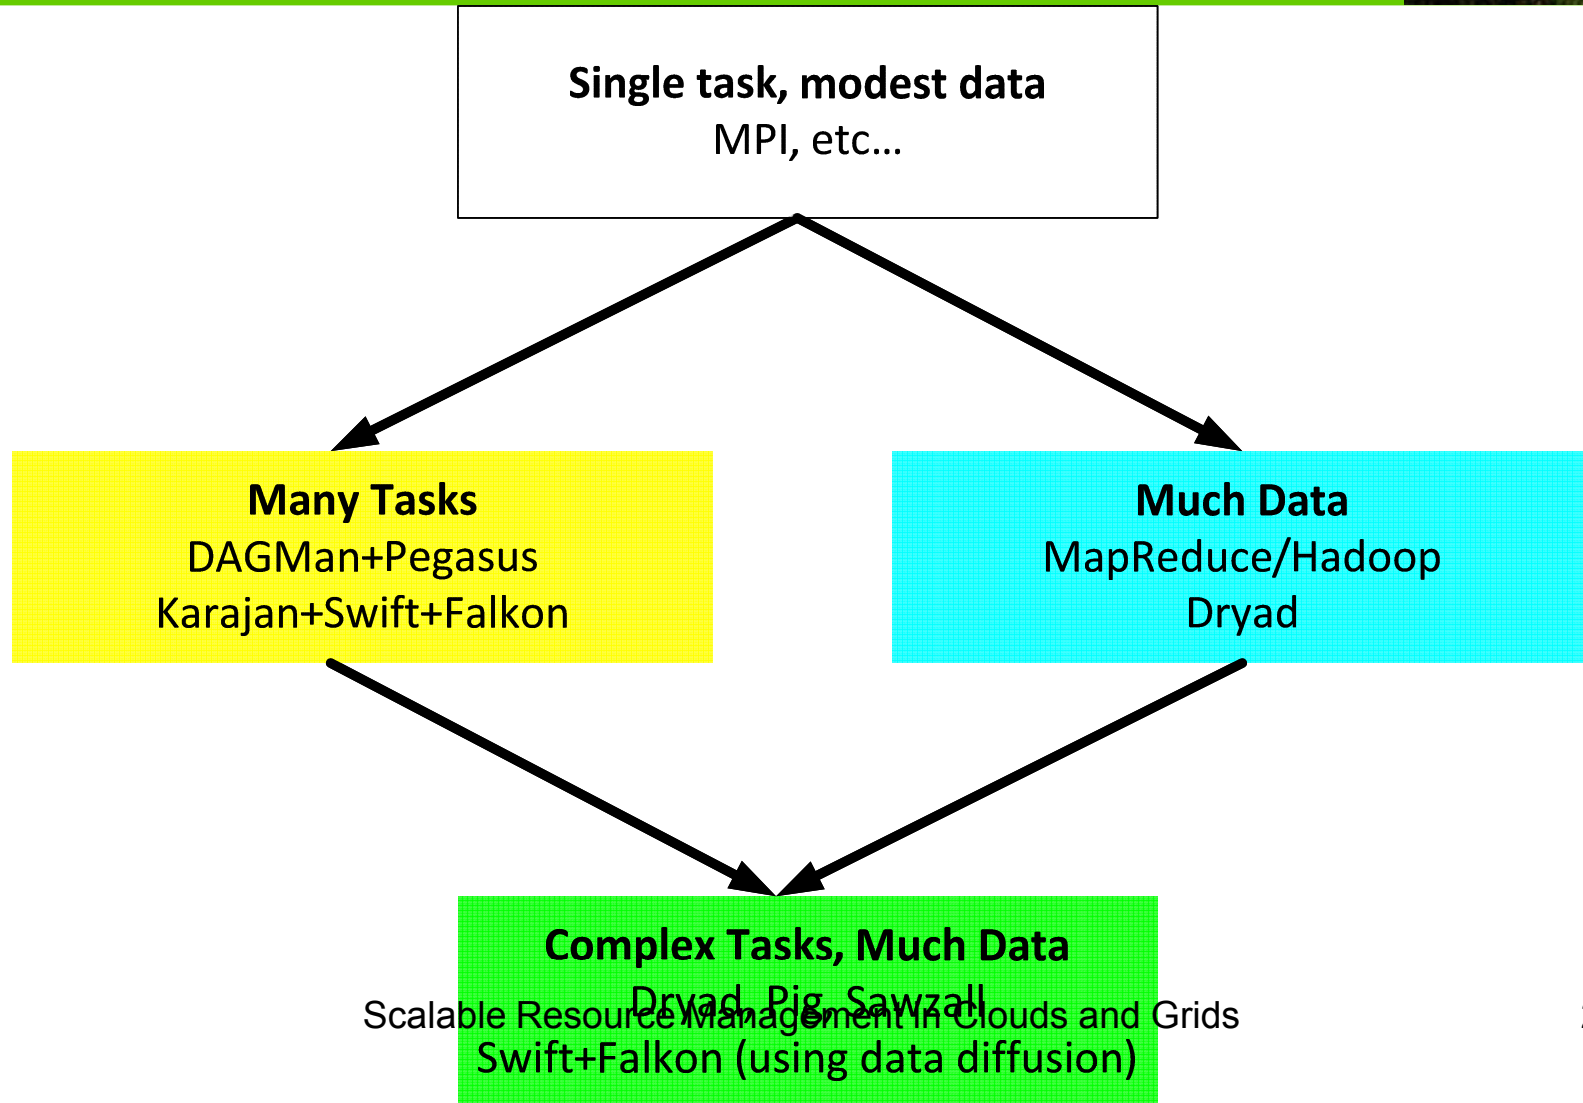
**Single task, modest data**
MPI, etc…

**Many Tasks**
DAGMan+Pegasus
Karajan+Swift+Falkon

**Much Data**
MapReduce/Hadoop
Dryad

**Complex Tasks, Much Data**
Dryad, Pig, Sawzall
Swift+Falkon (using data diffusion)

Scalable Resource Management in Clouds and Grids